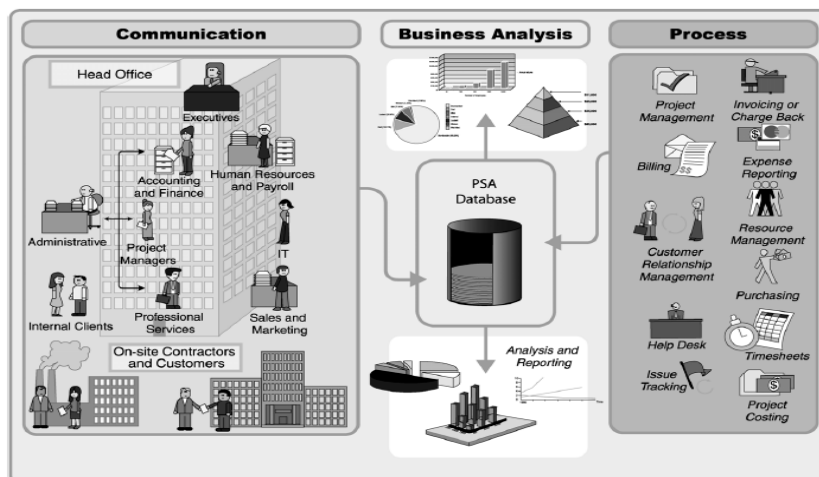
Communication

Business Analysis

Process

Head Office

Executives

Accounting and Finance

Human Resources and Payroll

Administrative

Project Managers

IT

Internal Clients

Professional Services

Sales and Marketing

On-site Contractors and Customers

PSA Database

Analysis and Reporting

Project Management

Invoicing or Charge Back

Billing

Expense Reporting

Resource Management

Customer Relationship Management

Purchasing

Help Desk

Timesheets

Issue Tracking

Project Costing